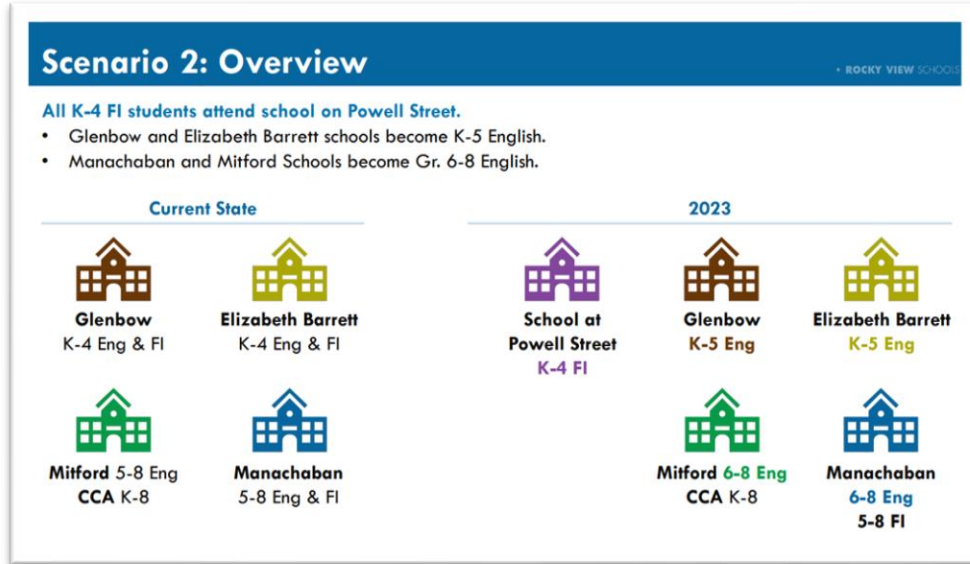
Scenario 2: Overview

• ROCKY VIEW SCHOOLS

All K-4 FI students attend school on Powell Street.

- Glenbow and Elizabeth Barrett schools become K-5 English.
- Manachaban and Mitford Schools become Gr. 6-8 English.

Current State

Glenbow
K-4 Eng & FI

Elizabeth Barrett
K-4 Eng & FI

Mitford 5-8 Eng
CCA K-8

Manachaban
5-8 Eng & FI

2023

School at Powell Street
K-4 FI

Glenbow
K-5 Eng

Elizabeth Barrett
K-5 Eng

Mitford 6-8 Eng
CCA K-8

Manachaban
6-8 Eng
5-8 FI